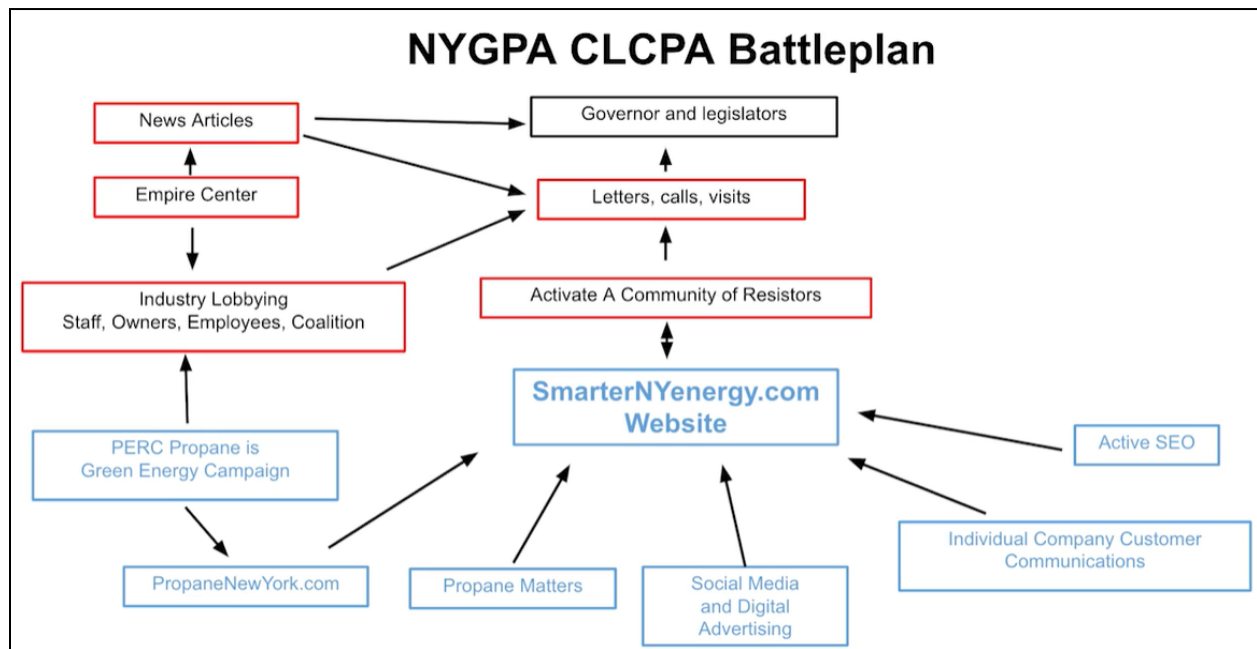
NYGPA CLCPA Battleplan

News Articles

Governor and legislators

Empire Center

Letters, calls, visits

Industry Lobbying
Staff, Owners, Employees, Coalition

Activate A Community of Resistors

SmarterNYenergy.com
Website

PERC Propane is
Green Energy Campaign

Active SEO

Individual Company Customer
Communications

PropaneNewYork.com

Propane Matters

Social Media
and Digital
Advertising